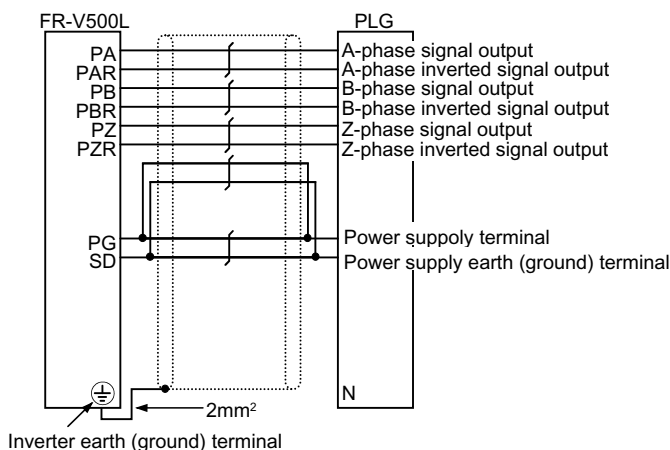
FR-V500L

PA
PAR
PB
PBR
PZ
PZR

PG
SD

PLG

A-phase signal output
A-phase inverted signal output
B-phase signal output
B-phase inverted signal output
Z-phase signal output
Z-phase inverted signal output

Power suppoly terminal
Power supply earth (ground) terminal

N

$2mm^2$

Inverter earth (ground) terminal